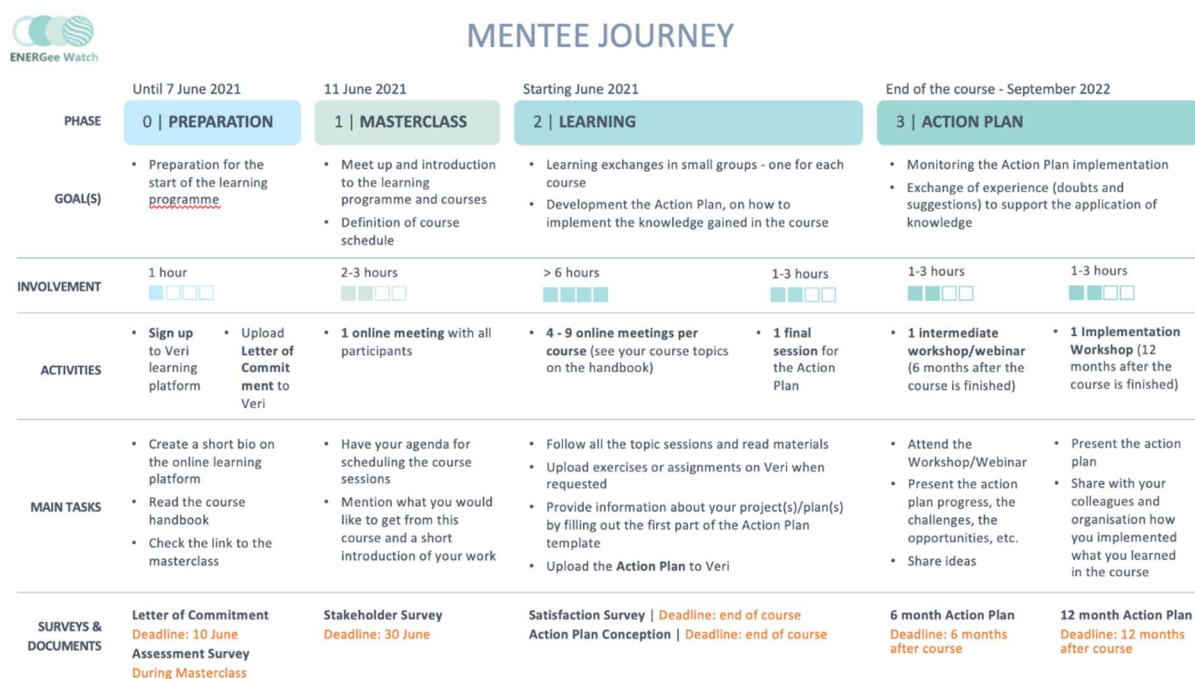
ENERGee Watch

MENTEE JOURNEY

| | Until 7 June 2021 | 11 June 2021 | Starting June 2021 | | End of the course - September 2022 | |
|---|---|---|---|---|---|---|
| PHASE | 0 \| PREPARATION | 1 \| MASTERCLASS | 2 \| LEARNING | | 3 \| ACTION PLAN | |
| GOAL(S) | • Preparation for the start of the learning programme | • Meet up and introduction to the learning programme and courses • Definition of course schedule | • Learning exchanges in small groups - one for each course • Development the Action Plan, on how to implement the knowledge gained in the course | | • Monitoring the Action Plan implementation • Exchange of experience (doubts and suggestions) to support the application of knowledge | |
| INVOLVEMENT | 1 hour | 2-3 hours | > 6 hours | 1-3 hours | 1-3 hours | 1-3 hours |
| ACTIVITIES | • Sign up to Veri learning platform • Upload Letter of Commitment to Veri | • 1 online meeting with all participants | • 4 - 9 online meetings per course (see your course topics on the handbook) | • 1 final session for the Action Plan | • 1 intermediate workshop/webinar (6 months after the course is finished) | • 1 Implementation Workshop (12 months after the course is finished) |
| MAIN TASKS | • Create a short bio on the online learning platform • Read the course handbook • Check the link to the masterclass | • Have your agenda for scheduling the course sessions • Mention what you would like to get from this course and a short introduction of your work | • Follow all the topic sessions and read materials • Upload exercises or assignments on Veri when requested • Provide information about your project(s)/plan(s) by filling out the first part of the Action Plan template • Upload the Action Plan to Veri | | • Attend the Workshop/Webinar • Present the action plan progress, the challenges, the opportunities, etc. • Share ideas | • Present the action plan • Share with your colleagues and organisation how you implemented what you learned in the course |
| SURVEYS & DOCUMENTS | Letter of Commitment Deadline: 10 June Assessment Survey During Masterclass | Stakeholder Survey Deadline: 30 June | Satisfaction Survey \| Deadline: end of course Action Plan Conception \| Deadline: end of course | | 6 month Action Plan Deadline: 6 months after course | 12 month Action Plan Deadline: 12 months after course |